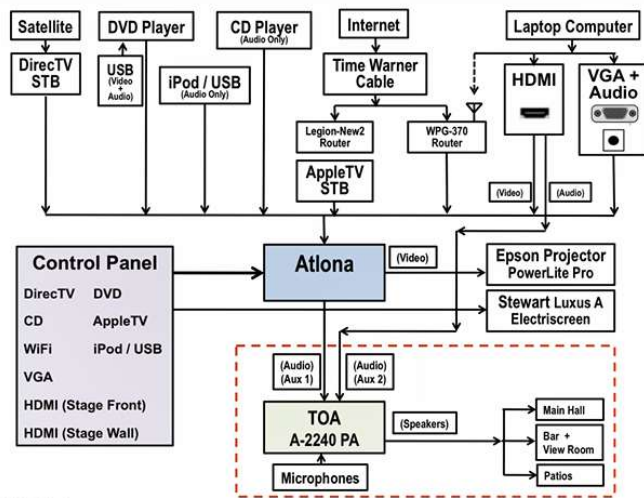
Satellite

DirecTV STB

DVD Player

USB (Video + Audio)

CD Player (Audio Only)

iPod / USB (Audio Only)

Internet

Time Warner Cable

Legion-New2 Router

WPG-370 Router

AppleTV STB

Laptop Computer

HDMI

VGA + Audio

(Video)

(Audio)

Control Panel

DirecTV DVD

CD AppleTV

WiFi iPod / USB

VGA

HDMI (Stage Front)

HDMI (Stage Wall)

Atlona

(Video)

Epson Projector PowerLite Pro

Stewart Luxus A Electriscreen

(Audio) (Aux 1)

(Audio) (Aux 2)

TOA A-2240 PA

(Speakers)

Main Hall

Bar + View Room

Patios

Microphones